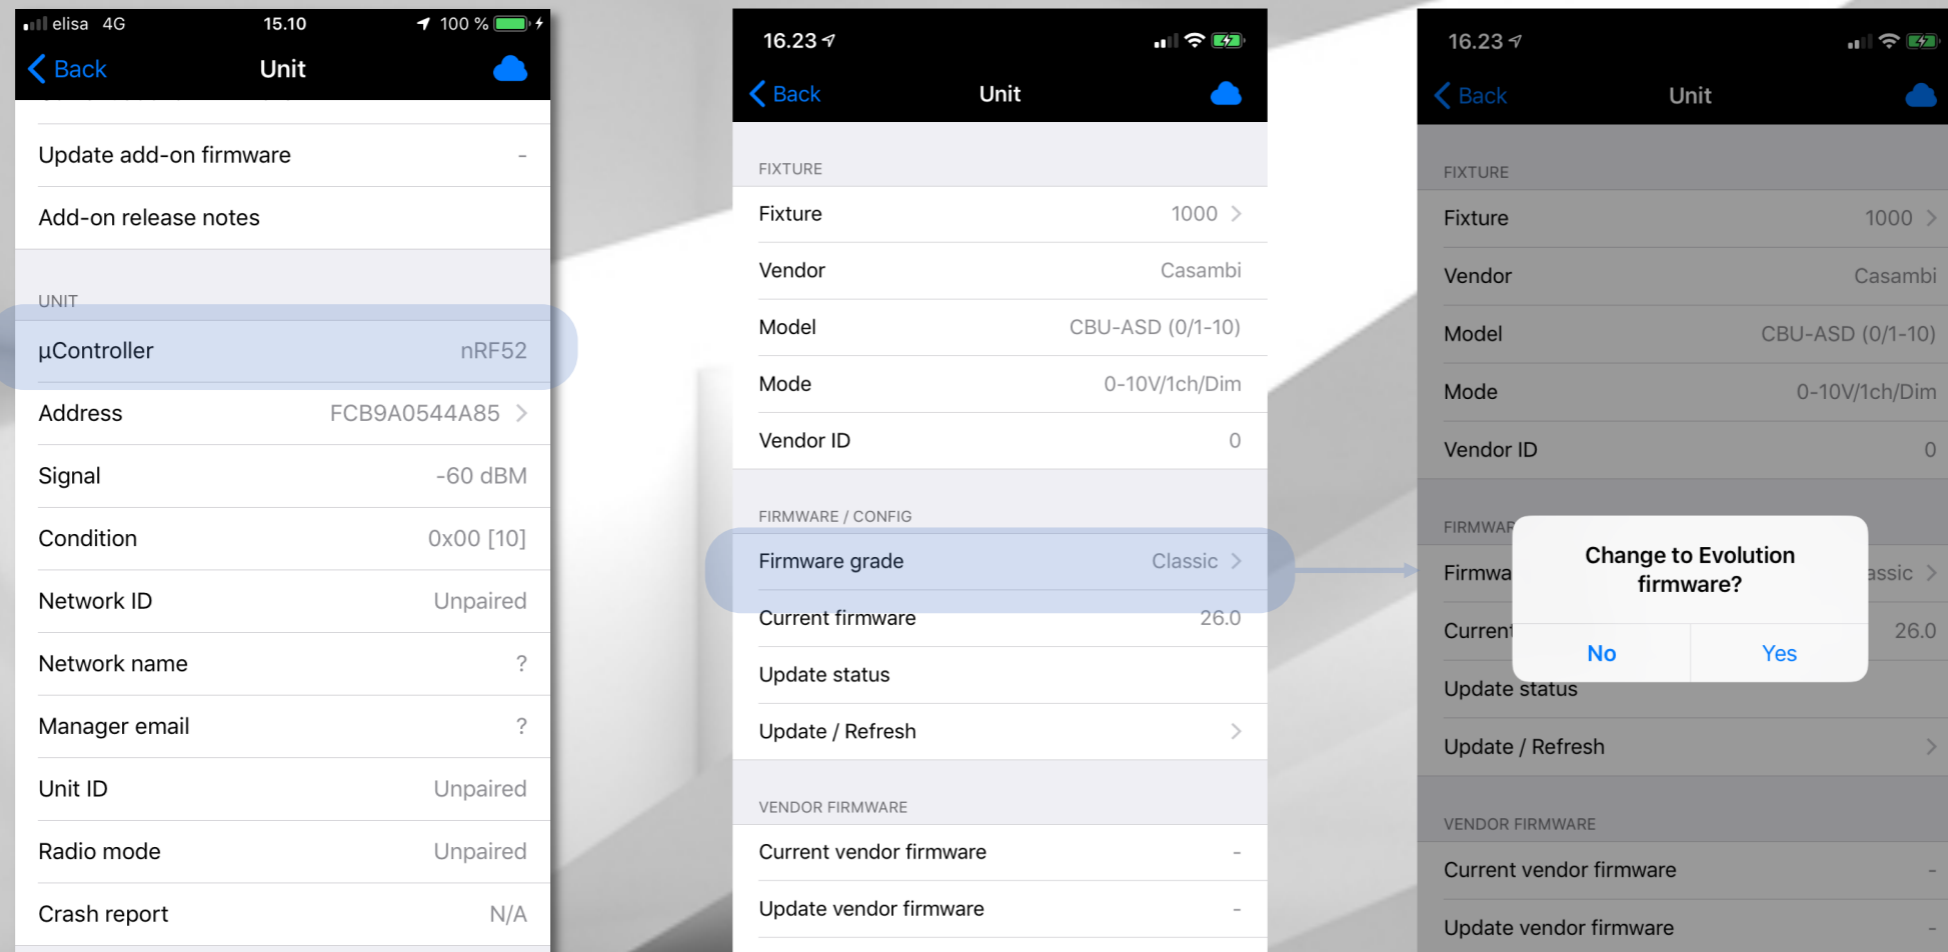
elisa 4G 15.10 100 %

Back Unit

Update add-on firmware -

Add-on release notes

UNIT

µController nRF52

Address FCB9A0544A85

Signal -60 dBM

Condition 0x00 [10]

Network ID Unpaired

Network name ?

Manager email ?

Unit ID Unpaired

Radio mode Unpaired

Crash report N/A

16.23

Back Unit

FIXTURE

Fixture 1000

Vendor Casambi

Model CBU-ASD (0/1-10)

Mode 0-10V/1ch/Dim

Vendor ID 0

FIRMWARE / CONFIG

Firmware grade Classic

Current firmware 26.0

Update status

Update / Refresh

VENDOR FIRMWARE

Current vendor firmware -

Update vendor firmware -

16.23

Back Unit

FIXTURE

Fixture 1000

Vendor Casambi

Model CBU-ASD (0/1-10)

Mode 0-10V/1ch/Dim

Vendor ID 0

FIRMWAR

Firmwa assic

Current 26.0

Change to Evolution firmware?

No Yes

Update status

Update / Refresh

VENDOR FIRMWARE

Current vendor firmware -

Update vendor firmware -